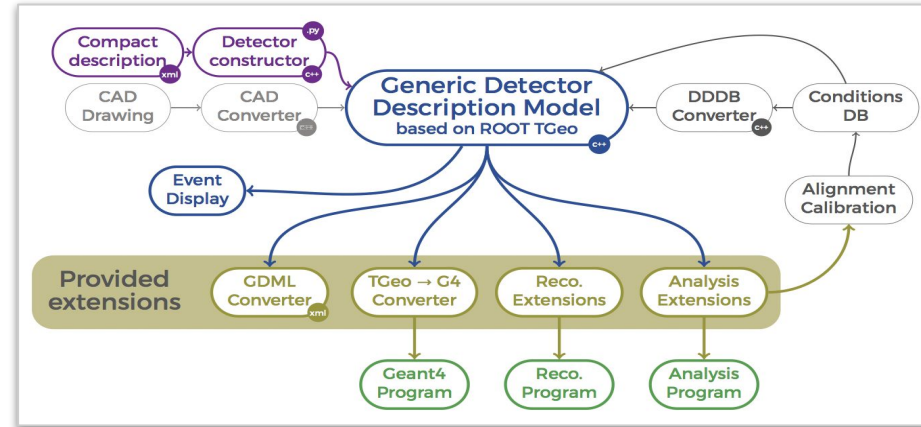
Compact description xml

Detector constructor .py c++

CAD Drawing

CAD Converter c++

Generic Detector Description Model
based on ROOT TGeo c++

DDDB Converter c++

Conditions DB

Event Display

Alignment Calibration

Provided extensions

GDML Converter xml

TGeo → G4 Converter

Reco. Extensions

Analysis Extensions

Geant4 Program

Reco. Program

Analysis Program